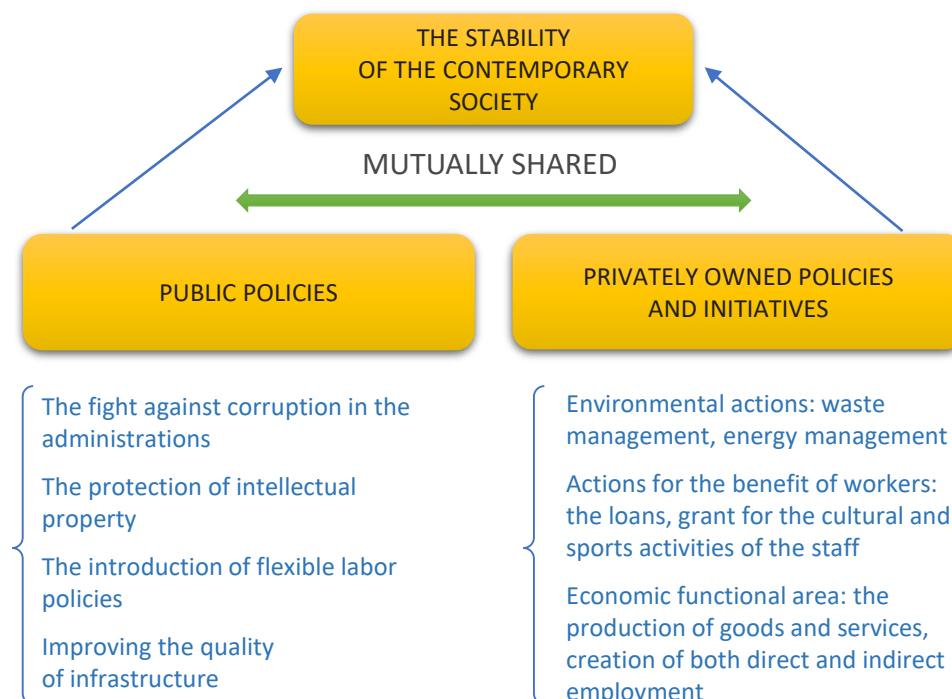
THE STABILITY OF THE CONTEMPORARY SOCIETY

MUTUALLY SHARED

PUBLIC POLICIES

PRIVATELY OWNED POLICIES AND INITIATIVES

The fight against corruption in the administrations

The protection of intellectual property

The introduction of flexible labor policies

Improving the quality of infrastructure

Environmental actions: waste management, energy management

Actions for the benefit of workers: the loans, grant for the cultural and sports activities of the staff

Economic functional area: the production of goods and services, creation of both direct and indirect employment